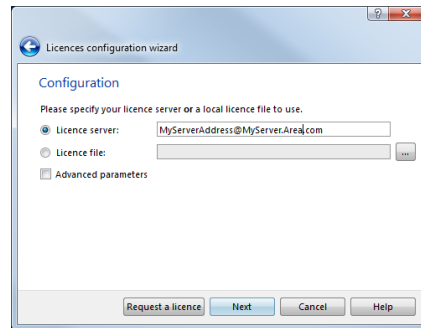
?

Licences configuration wizard

Configuration

Please specify your licence server or a local licence file to use.

Licence server: MyServerAddress@MyServer.Area.com

Licence file: ...

Advanced parameters

Request a licence | Next | Cancel | Help